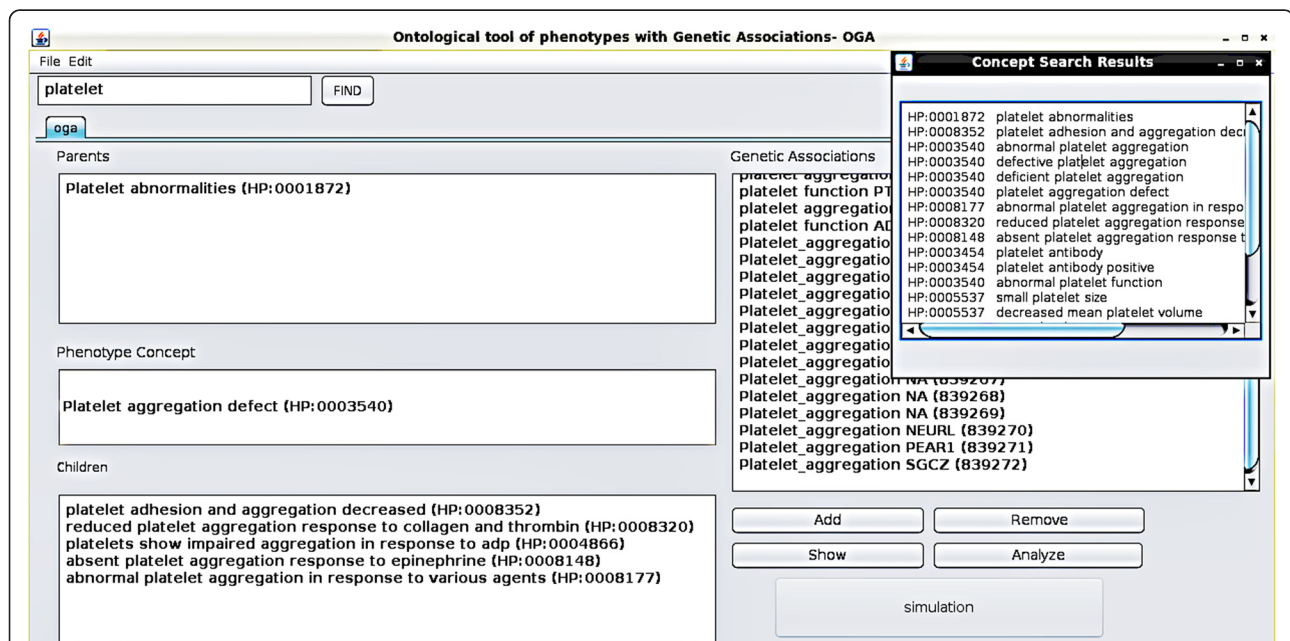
Ontological tool of phenotypes with Genetic Associations- OGA

File Edit

platelet

FIND

oga

Parents

Platelet abnormalities (HP:0001872)

Phenotype Concept

Platelet aggregation defect (HP:0003540)

Children

platelet adhesion and aggregation decreased (HP:0008352)
reduced platelet aggregation response to collagen and thrombin (HP:0008320)
platelets show impaired aggregation in response to adp (HP:0004866)
absent platelet aggregation response to epinephrine (HP:0008148)
abnormal platelet aggregation in response to various agents (HP:0008177)

Genetic Associations

platelet aggregatio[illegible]
platelet function PT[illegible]
platelet aggregatio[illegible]
platelet function AD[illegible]
Platelet_aggregatio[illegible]
Platelet_aggregatio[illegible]
Platelet_aggregatio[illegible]
Platelet_aggregatio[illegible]
Platelet_aggregatio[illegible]
Platelet_aggregatio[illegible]
Platelet_aggregatio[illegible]
Platelet_aggregatio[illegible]
Platelet_aggregation NA (839267)
Platelet_aggregation NA (839268)
Platelet_aggregation NA (839269)
Platelet_aggregation NEURL (839270)
Platelet_aggregation PEAR1 (839271)
Platelet_aggregation SGCZ (839272)

Add

Remove

Show

Analyze

simulation

Concept Search Results

HP:0001872 platelet abnormalities
HP:0008352 platelet adhesion and aggregation dec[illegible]
HP:0003540 abnormal platelet aggregation
HP:0003540 defective platelet aggregation
HP:0003540 deficient platelet aggregation
HP:0003540 platelet aggregation defect
HP:0008177 abnormal platelet aggregation in respo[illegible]
HP:0008320 reduced platelet aggregation response
HP:0008148 absent platelet aggregation response t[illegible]
HP:0003454 platelet antibody
HP:0003454 platelet antibody positive
HP:0003540 abnormal platelet function
HP:0005537 small platelet size
HP:0005537 decreased mean platelet volume